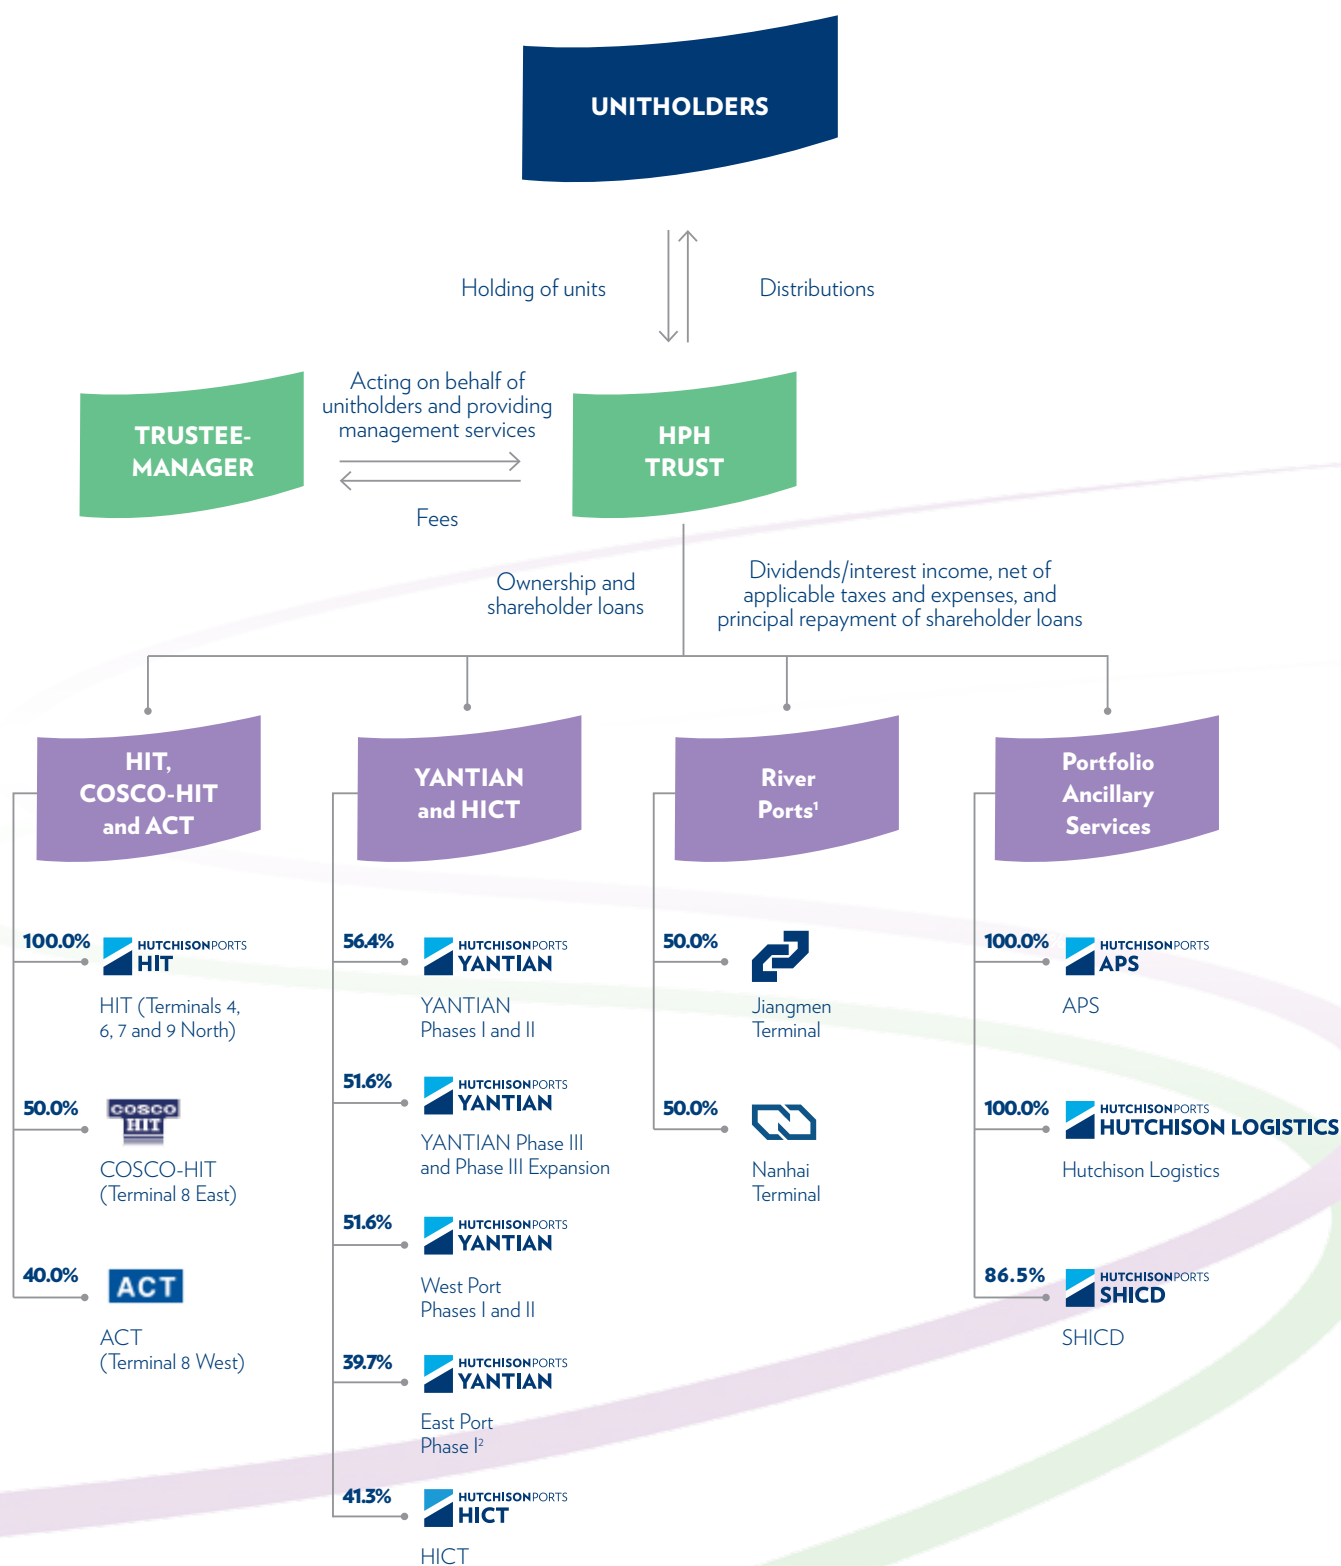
UNITHOLDERS

Holding of units

Distributions

TRUSTEE-MANAGER

Acting on behalf of unitholders and providing management services

Fees

HPH TRUST

Ownership and shareholder loans

Dividends/interest income, net of applicable taxes and expenses, and principal repayment of shareholder loans

HIT, COSCO-HIT and ACT

100.0%
HUTCHISONPORTS HIT
HIT (Terminals 4, 6, 7 and 9 North)

50.0%
COSCO HIT
COSCO-HIT (Terminal 8 East)

40.0%
ACT
ACT (Terminal 8 West)

YANTIAN and HICT

56.4%
HUTCHISONPORTS YANTIAN
YANTIAN Phases I and II

51.6%
HUTCHISONPORTS YANTIAN
YANTIAN Phase III and Phase III Expansion

51.6%
HUTCHISONPORTS YANTIAN
West Port Phases I and II

39.7%
HUTCHISONPORTS YANTIAN
East Port Phase I$^2$

41.3%
HUTCHISONPORTS HICT
HICT

River Ports$^1$

50.0%
Jiangmen Terminal

50.0%
Nanhai Terminal

Portfolio Ancillary Services

100.0%
HUTCHISONPORTS APS
APS

100.0%
HUTCHISONPORTS HUTCHISON LOGISTICS
Hutchison Logistics

86.5%
HUTCHISONPORTS SHICD
SHICD